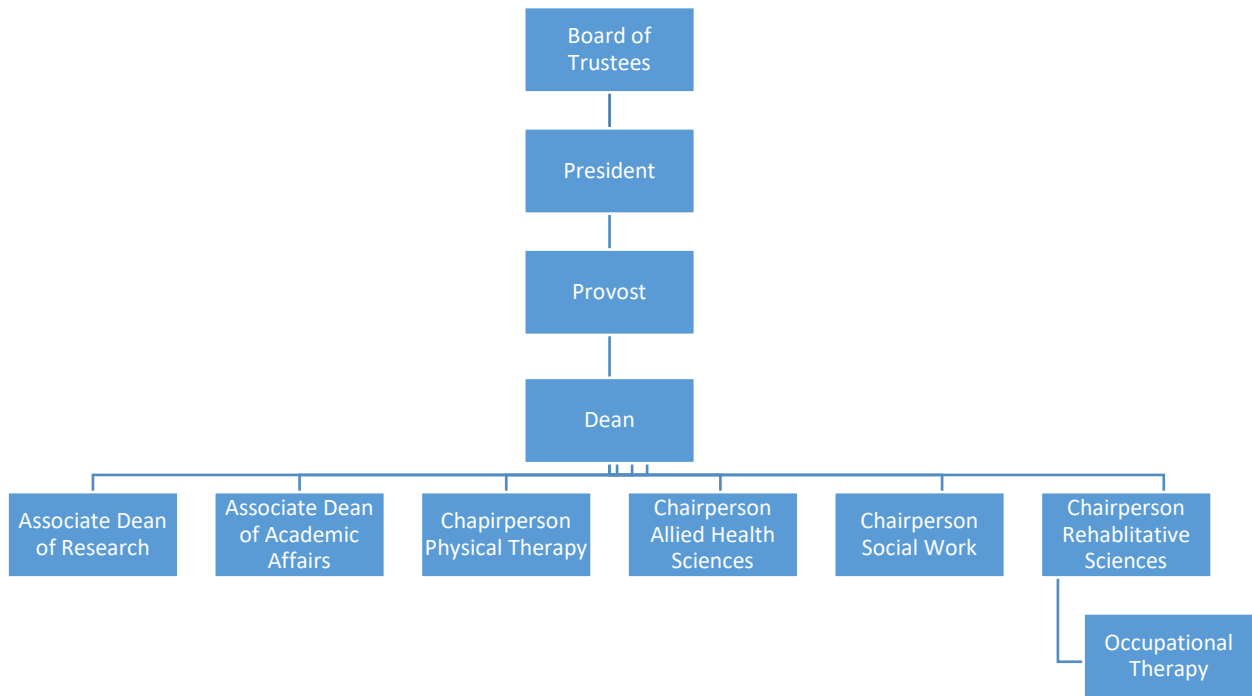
Board of Trustees

President

Provost

Dean

Associate Dean of Research

Associate Dean of Academic Affairs

Chapirperson Physical Therapy

Chairperson Allied Health Sciences

Chairperson Social Work

Chairperson Rehablitative Sciences

Occupational Therapy